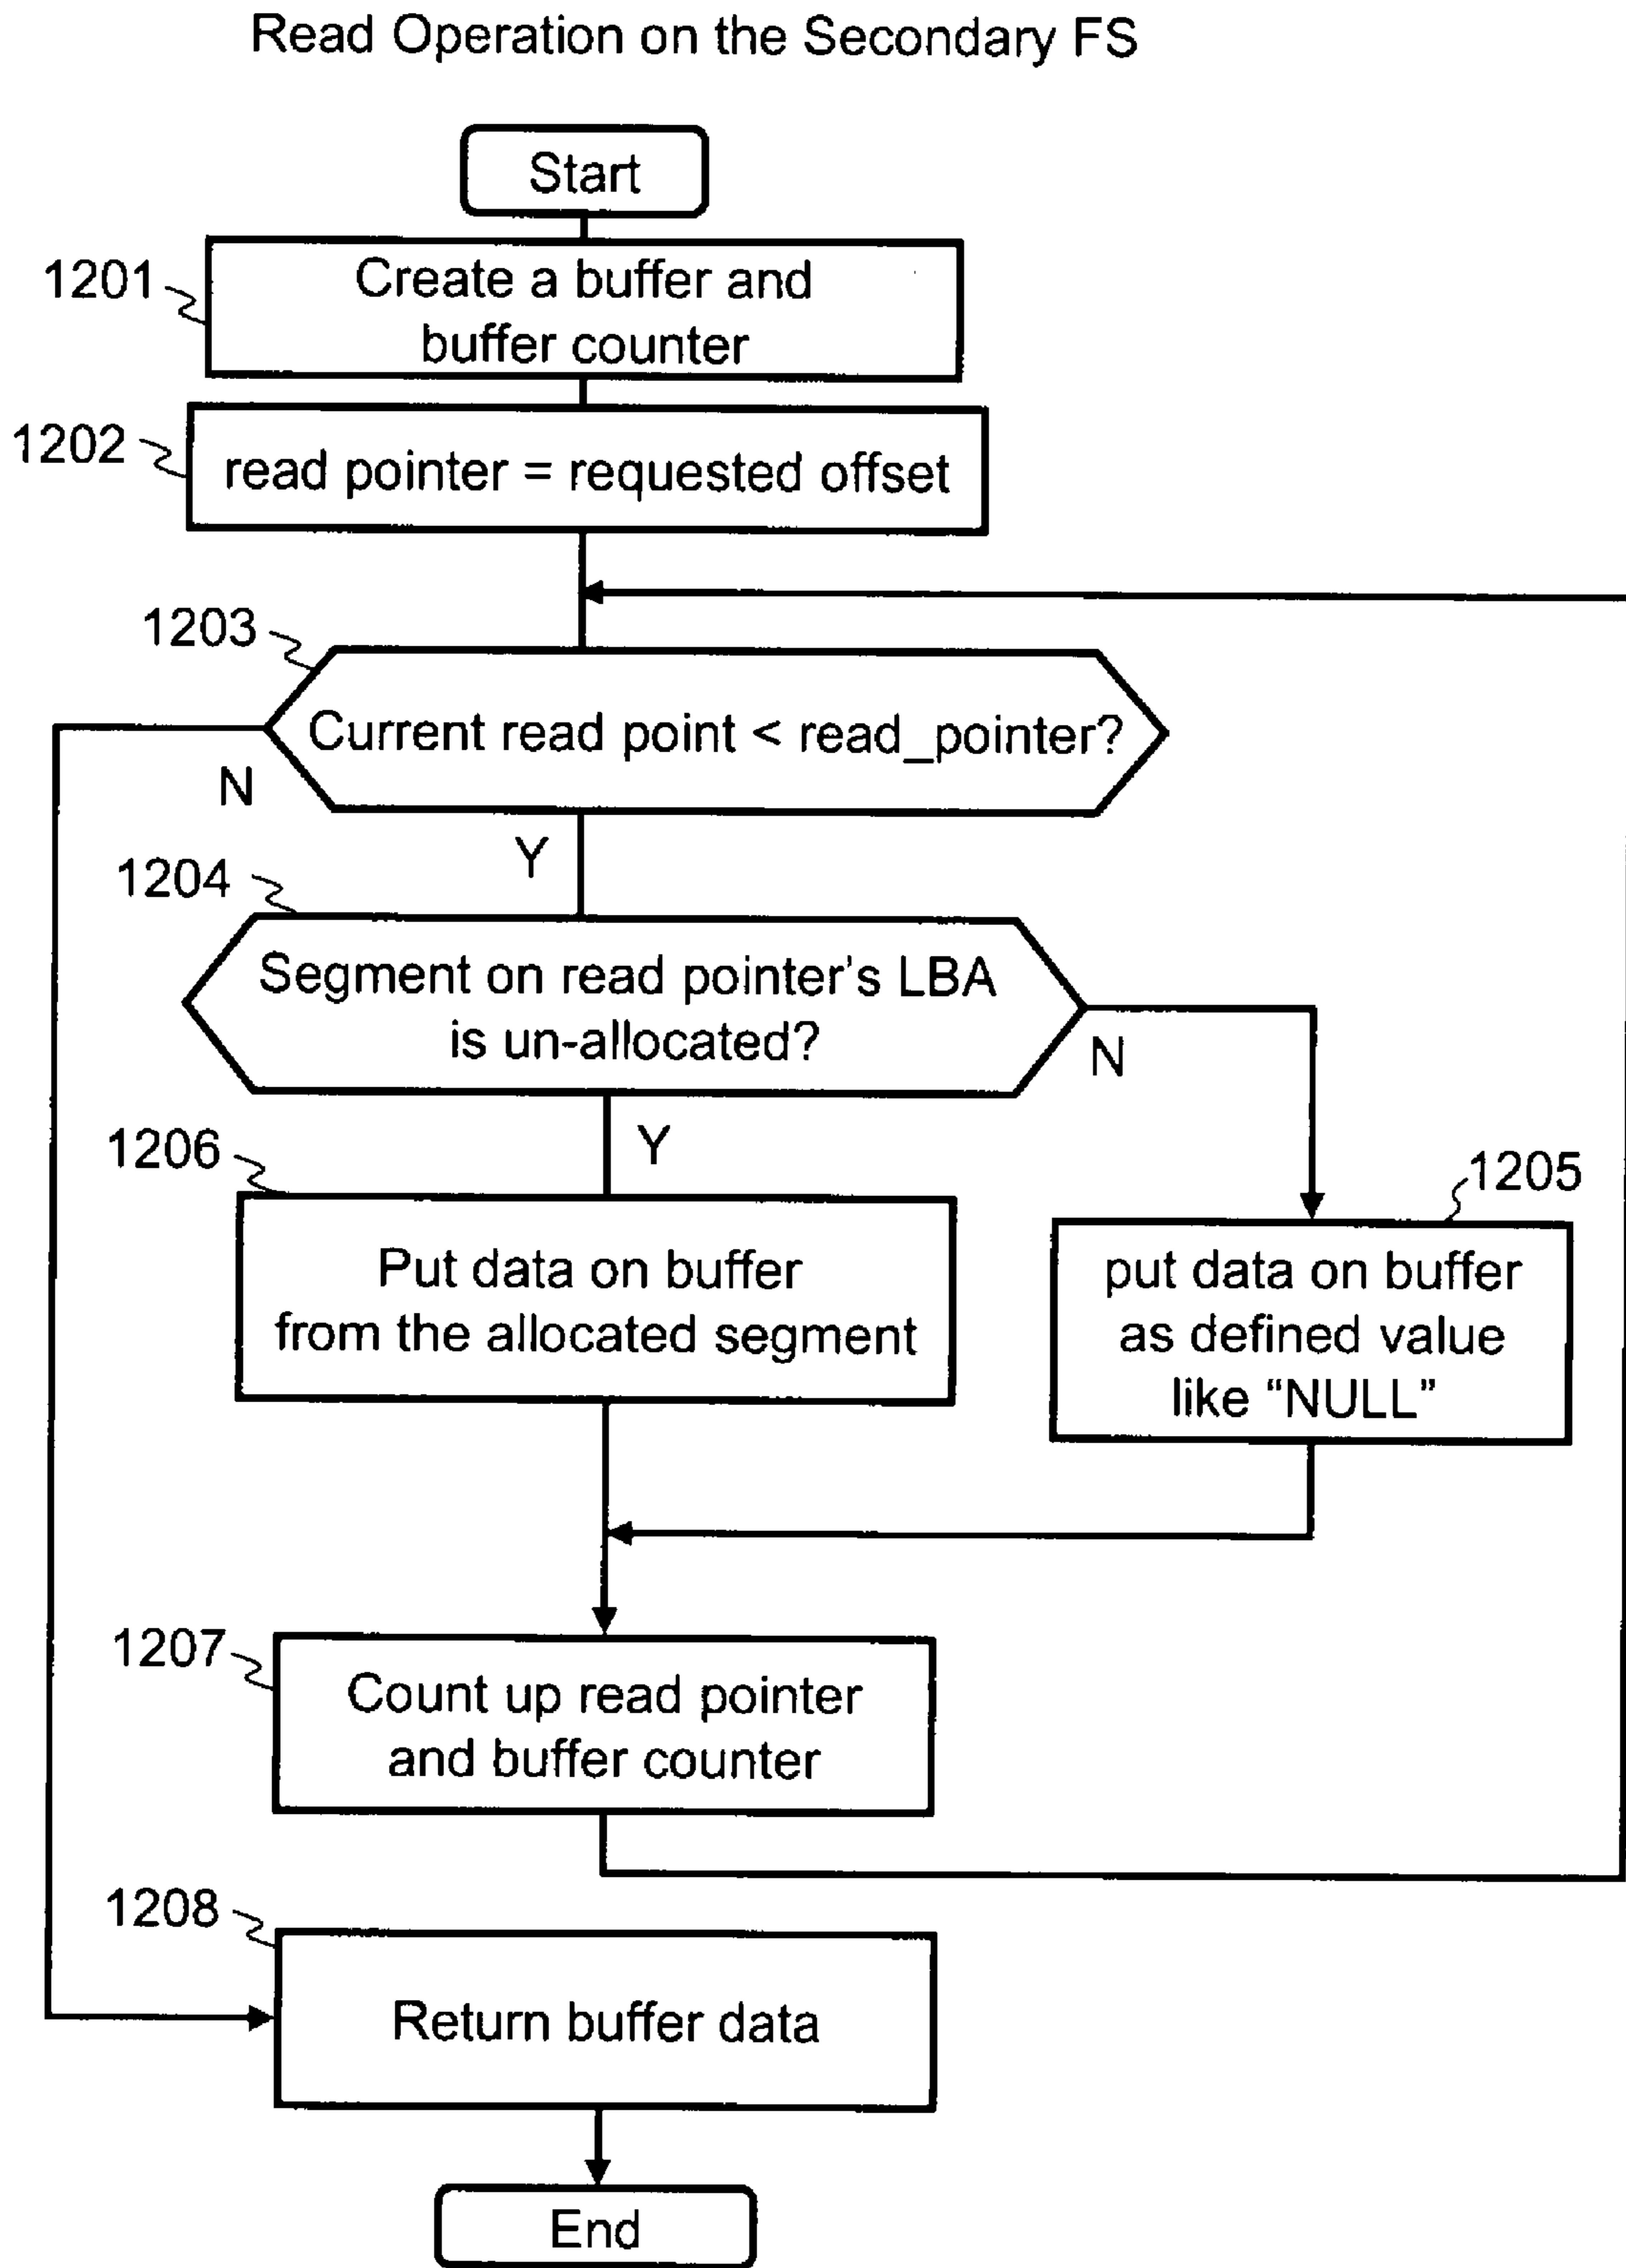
Read Operation on the Secondary FS

Start

1201
Create a buffer and buffer counter

1202
read pointer = requested offset

1203
Current read point < read_pointer?

N

Y

1204
Segment on read pointer's LBA is un-allocated?

N

Y

1206
Put data on buffer from the allocated segment

1205
put data on buffer as defined value like "NULL"

1207
Count up read pointer and buffer counter

1208
Return buffer data

End